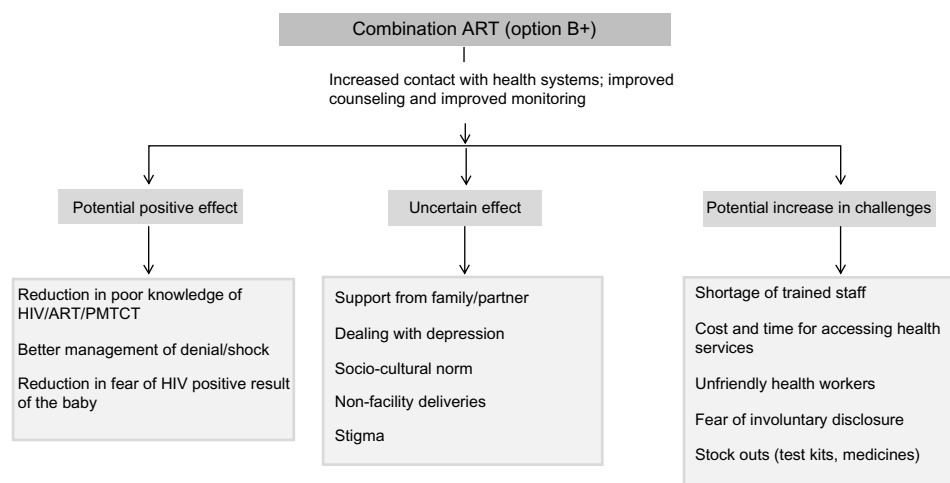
Combination ART (option B+)

Increased contact with health systems; improved counseling and improved monitoring

Potential positive effect

Uncertain effect

Potential increase in challenges

Reduction in poor knowledge of HIV/ART/PMTCT

Better management of denial/shock

Reduction in fear of HIV positive result of the baby

Support from family/partner

Dealing with depression

Socio-cultural norm

Non-facility deliveries

Stigma

Shortage of trained staff

Cost and time for accessing health services

Unfriendly health workers

Fear of involuntary disclosure

Stock outs (test kits, medicines)